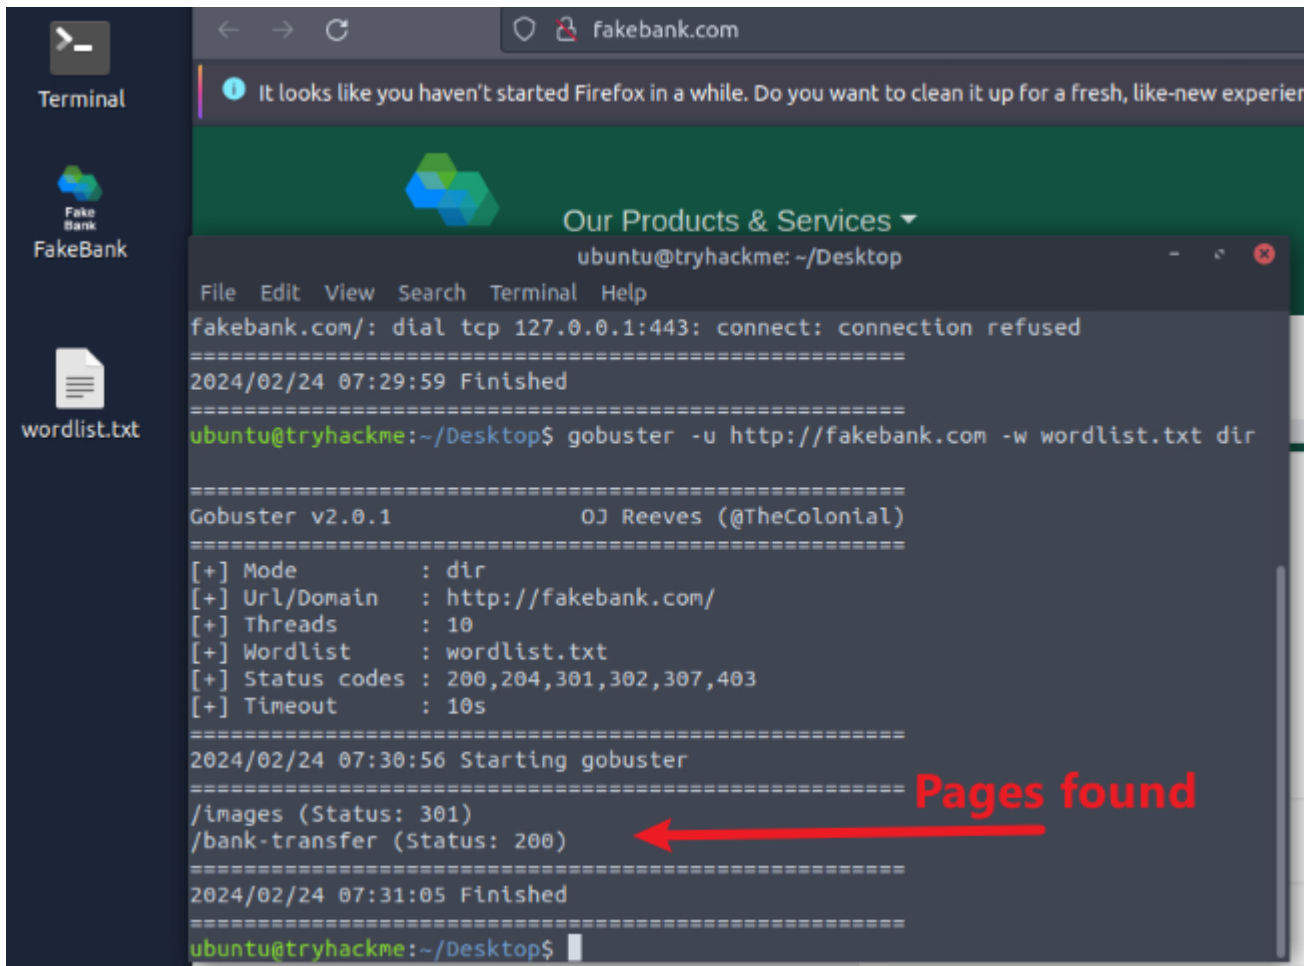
Terminal

Fake Bank
FakeBank

wordlist.txt

fakebank.com

It looks like you haven't started Firefox in a while. Do you want to clean it up for a fresh, like-new experier

Our Products & Services

ubuntu@tryhackme: ~/Desktop

File Edit View Search Terminal Help

fakebank.com/: dial tcp 127.0.0.1:443: connect: connection refused
=====================================================
2024/02/24 07:29:59 Finished
=====================================================
ubuntu@tryhackme:~/Desktop$ gobuster -u http://fakebank.com -w wordlist.txt dir

=====================================================
Gobuster v2.0.1              OJ Reeves (@TheColonial)
=====================================================
[+] Mode         : dir
[+] Url/Domain   : http://fakebank.com/
[+] Threads      : 10
[+] Wordlist     : wordlist.txt
[+] Status codes : 200,204,301,302,307,403
[+] Timeout      : 10s
=====================================================
2024/02/24 07:30:56 Starting gobuster
=====================================================
/images (Status: 301)
/bank-transfer (Status: 200)
=====================================================
2024/02/24 07:31:05 Finished
=====================================================
ubuntu@tryhackme:~/Desktop$

Pages found